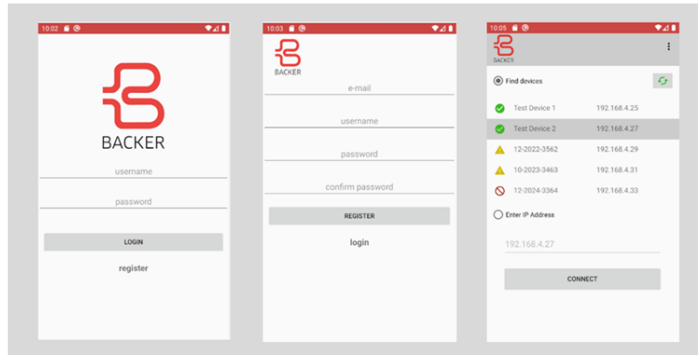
10:02

BACKER

username

password

LOGIN

register

10:03

BACKER

e-mail

username

password

confirm password

REGISTER

login

10:05

BACKER

Find devices

Test Device 1 192.168.4.25

Test Device 2 192.168.4.27

12-2022-3562 192.168.4.29

10-2023-3463 192.168.4.31

12-2024-3364 192.168.4.33

Enter IP Address

192.168.4.27

CONNECT